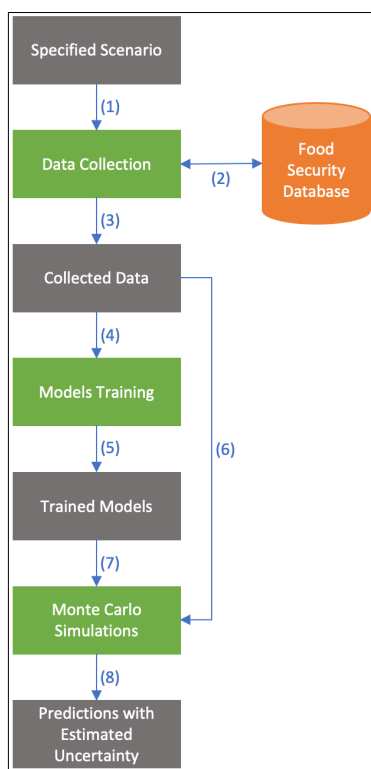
Specified Scenario

(1)

Data Collection

(2)

Food Security Database

(3)

Collected Data

(4)

Models Training

(5)

(6)

Trained Models

(7)

Monte Carlo Simulations

(8)

Predictions with Estimated Uncertainty